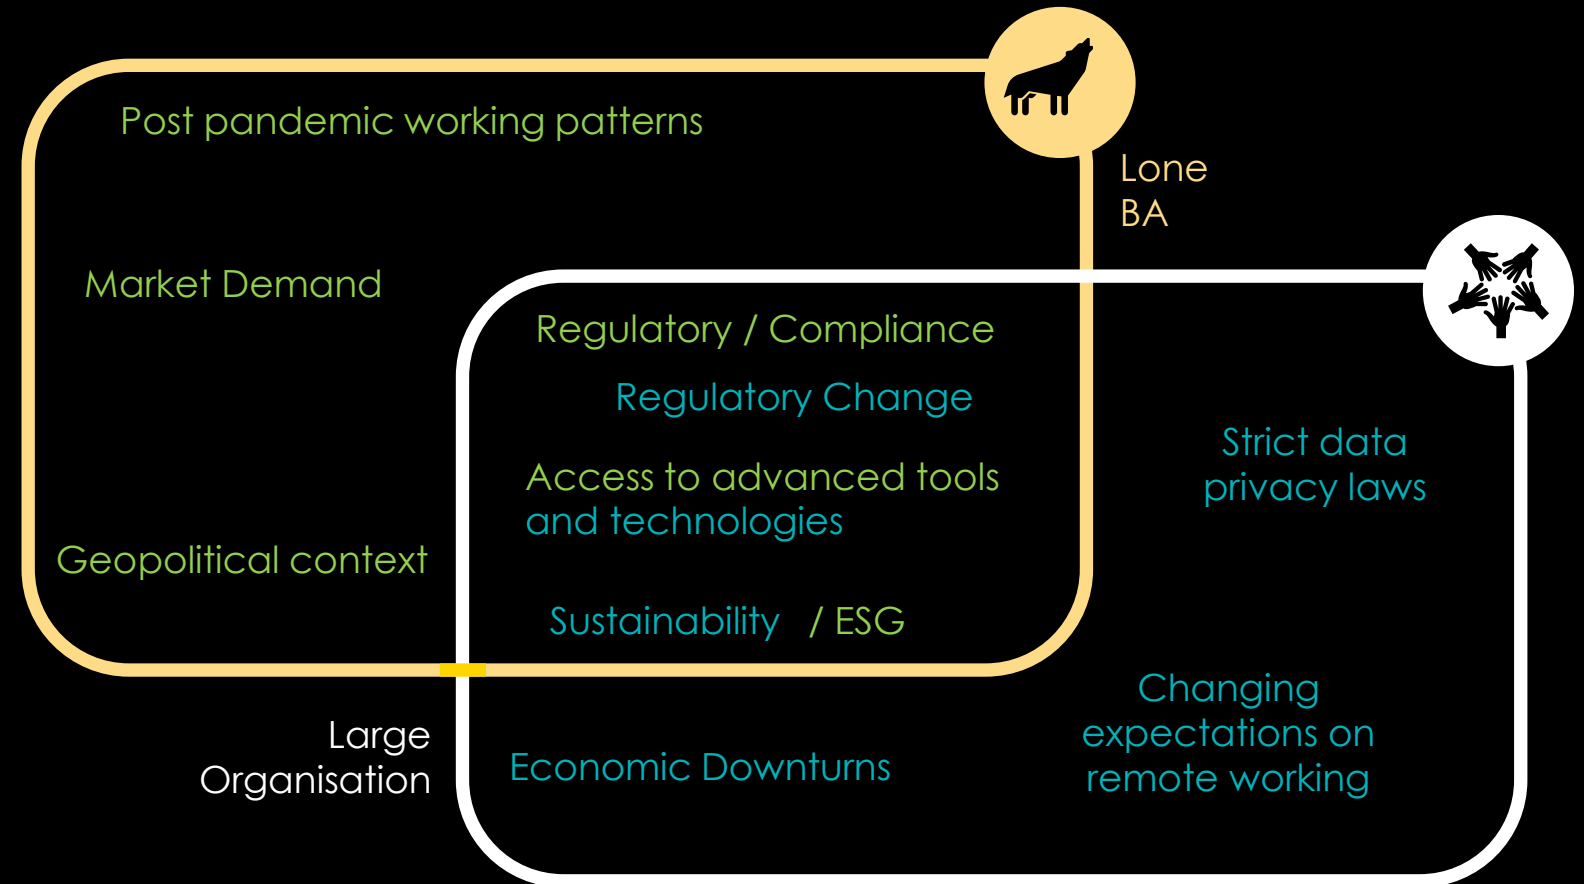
Post pandemic working patterns

Lone BA

Market Demand

Regulatory / Compliance

Regulatory Change

Access to advanced tools and technologies

Strict data privacy laws

Geopolitical context

Sustainability / ESG

Large Organisation

Economic Downturns

Changing expectations on remote working